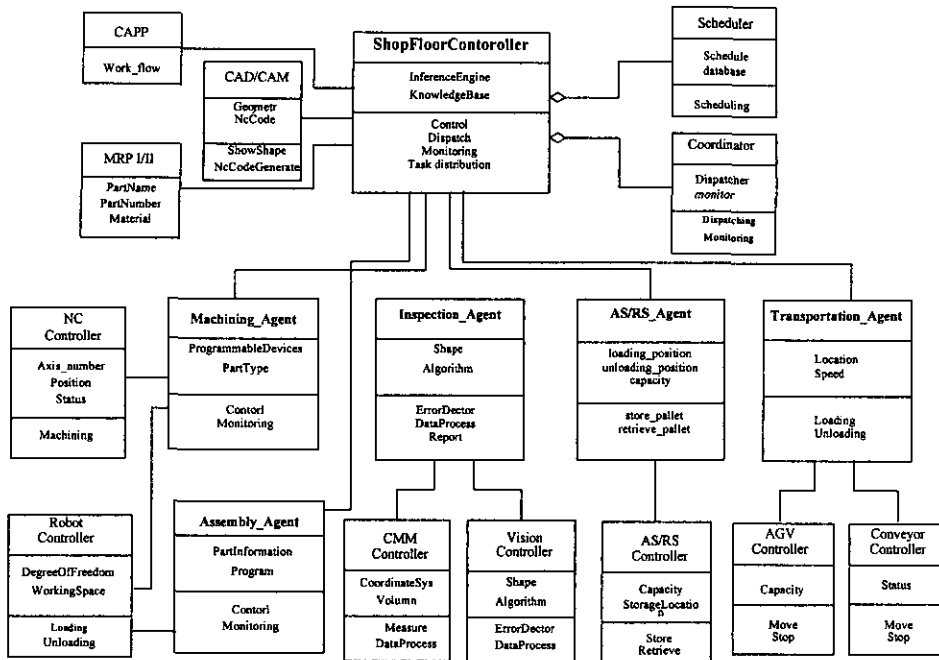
CAPP
Work_flow

CAD/CAM
Geometr
NcCode
ShowShape
NcCodeGenerate

MRP I/II
PartName
PartNumber
Material

ShopFloorContoroller
InferenceEngine
KnowledgeBase
Control
Dispatch
Monitoring
Task distribution

Scheduler
Schedule database
Scheduling

Coordinator
Dispatcher
monitor
Dispatching
Monitoring

NC Controller
Axis_number
Position
Status
Machining

Machining_Agent
ProgrammableDevices
PartType
Contorl
Monitoring

Inspection_Agent
Shape
Algorithm
ErrorDector
DataProcess
Report

AS/RS_Agent
loading_position
unloading_position
capacity
store_pallet
retrieve_pallet

Transportation_Agent
Location
Speed
Loading
Unloading

Robot Controller
DegreeOfFreedom
WorkingSpace
Loading
Unloading

Assembly_Agent
PartInformation
Program
Contorl
Monitoring

CMM Controller
CoordinateSys
Volumn
Measure
DataProcess

Vision Controller
Shape
Algorithm
ErrorDector
DataProcess

AS/RS Controller
Capacity
StorageLocatio n
Store
Retrieve

AGV Controller
Capacity
Move
Stop

Conveyor Controller
Status
Move
Stop